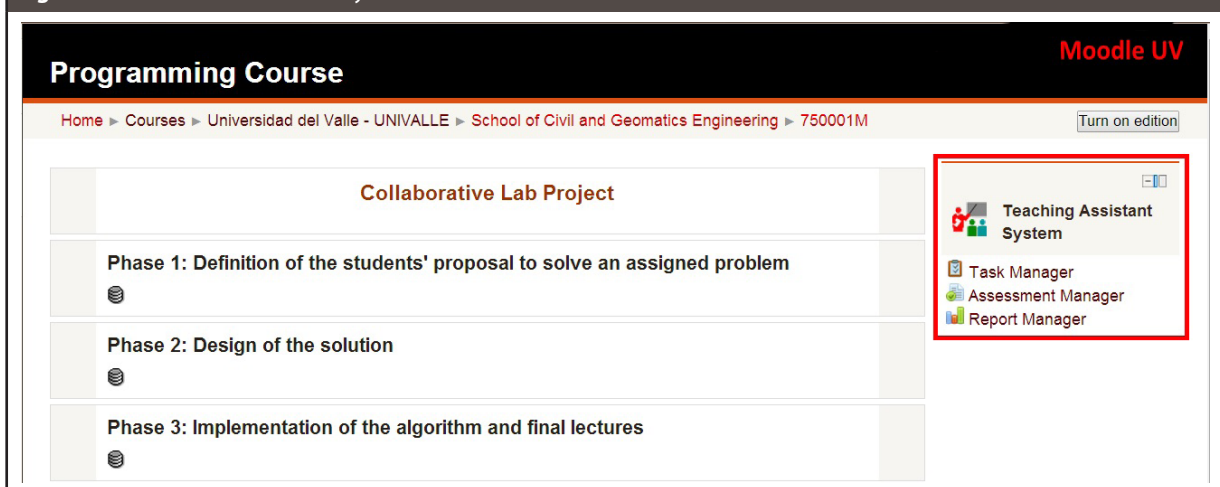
Programming Course

Moodle UV

Home ► Courses ► Universidad del Valle - UNIVALLE ► School of Civil and Geomatics Engineering ► 750001M

Turn on edition

Collaborative Lab Project

Phase 1: Definition of the students' proposal to solve an assigned problem

Phase 2: Design of the solution

Phase 3: Implementation of the algorithm and final lectures

Teaching Assistant System

Task Manager
Assessment Manager
Report Manager